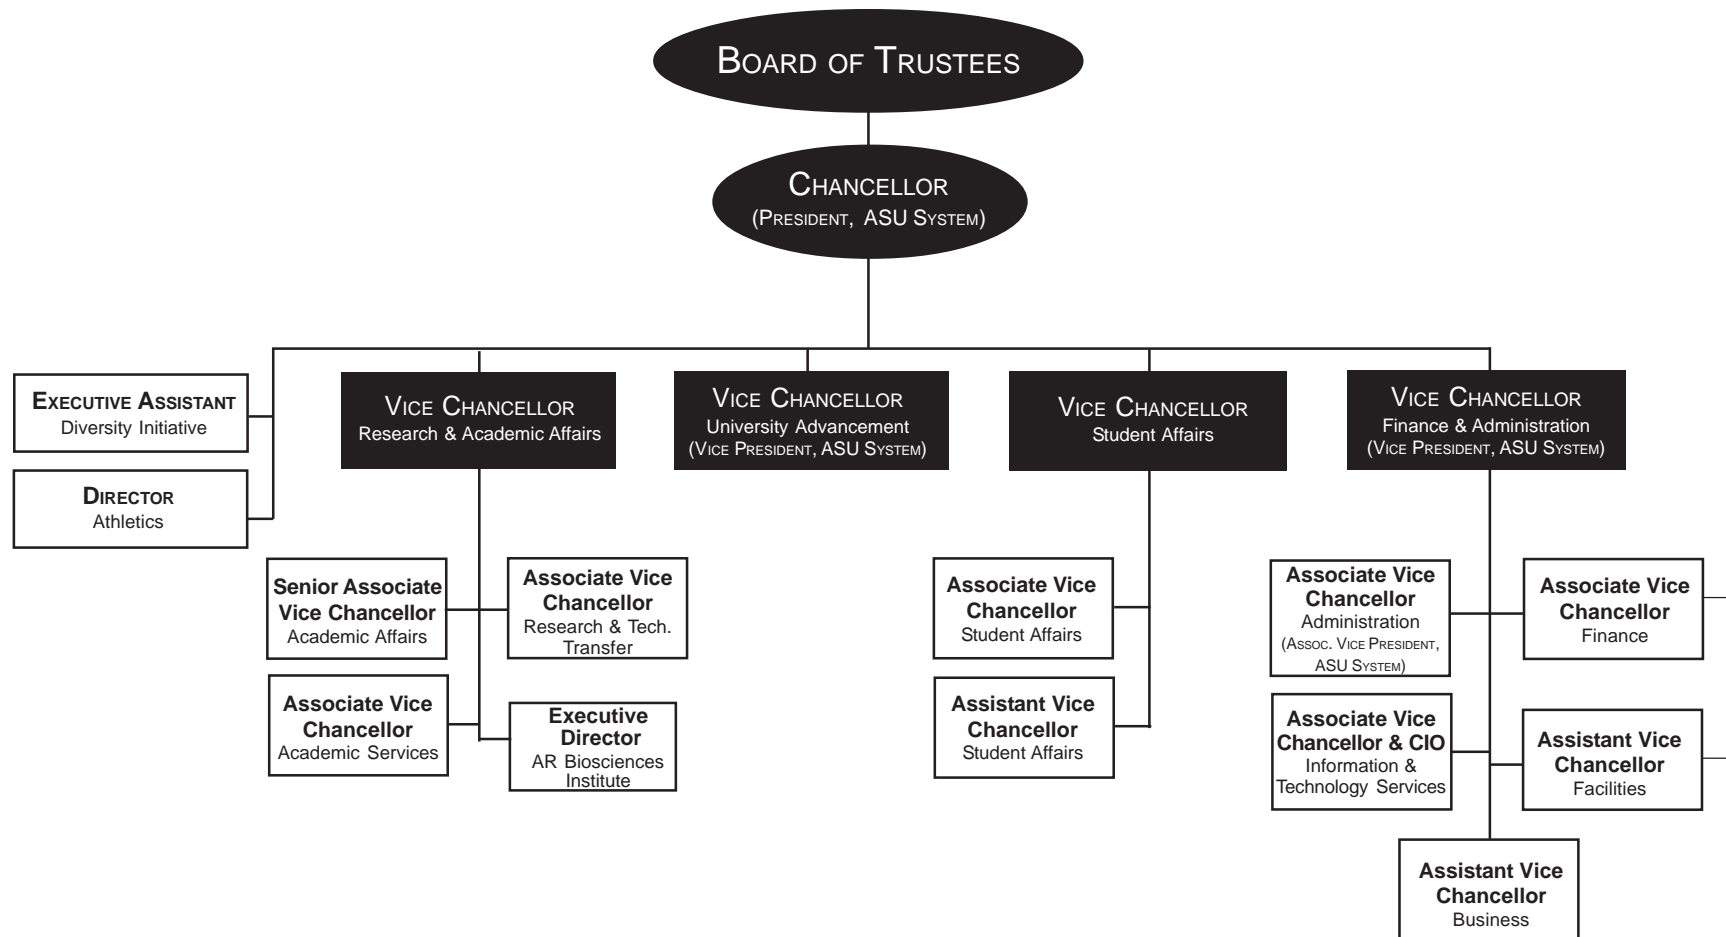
BOARD OF TRUSTEES

CHANCELLOR
(PRESIDENT, ASU SYSTEM)

EXECUTIVE ASSISTANT
Diversity Initiative

DIRECTOR
Athletics

VICE CHANCELLOR
Research & Academic Affairs

VICE CHANCELLOR
University Advancement
(VICE PRESIDENT, ASU SYSTEM)

VICE CHANCELLOR
Student Affairs

VICE CHANCELLOR
Finance & Administration
(VICE PRESIDENT, ASU SYSTEM)

Senior Associate Vice Chancellor
Academic Affairs

Associate Vice Chancellor
Research & Tech. Transfer

Associate Vice Chancellor
Academic Services

Executive Director
AR Biosciences Institute

Associate Vice Chancellor
Student Affairs

Assistant Vice Chancellor
Student Affairs

Associate Vice Chancellor
Administration
(ASSOC. VICE PRESIDENT, ASU SYSTEM)

Associate Vice Chancellor
Finance

Associate Vice Chancellor & CIO
Information & Technology Services

Assistant Vice Chancellor
Facilities

Assistant Vice Chancellor
Business